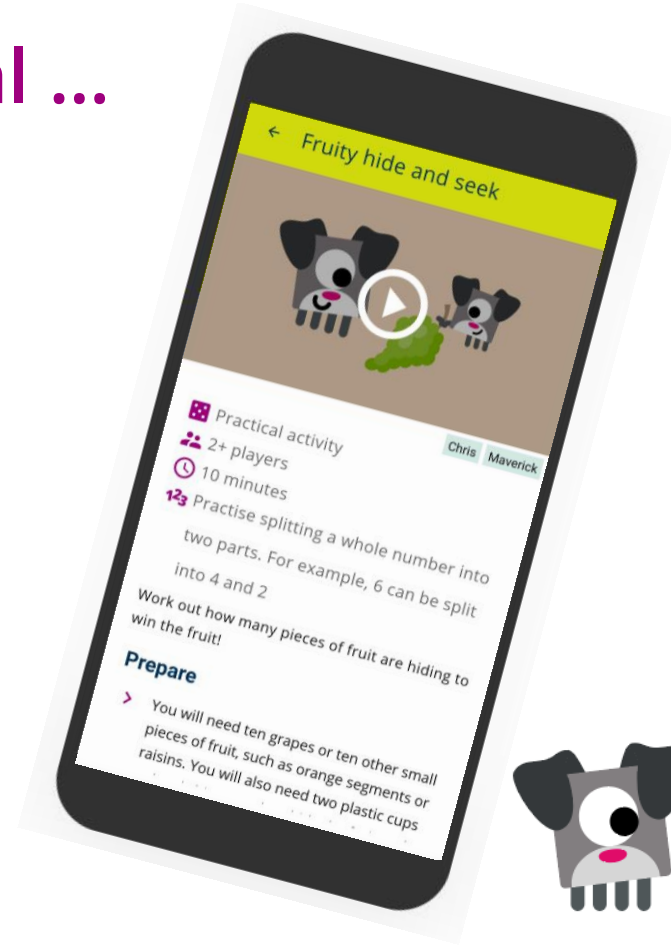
al ...

←  Fruity hide and seek

Chris  Maverick

Practical activity
2+ players
10 minutes
Practise splitting a whole number into two parts. For example, 6 can be split into 4 and 2

Work out how many pieces of fruit are hiding to win the fruit!

Prepare

› You will need ten grapes or ten other small pieces of fruit, such as orange segments or raisins. You will also need two plastic cups